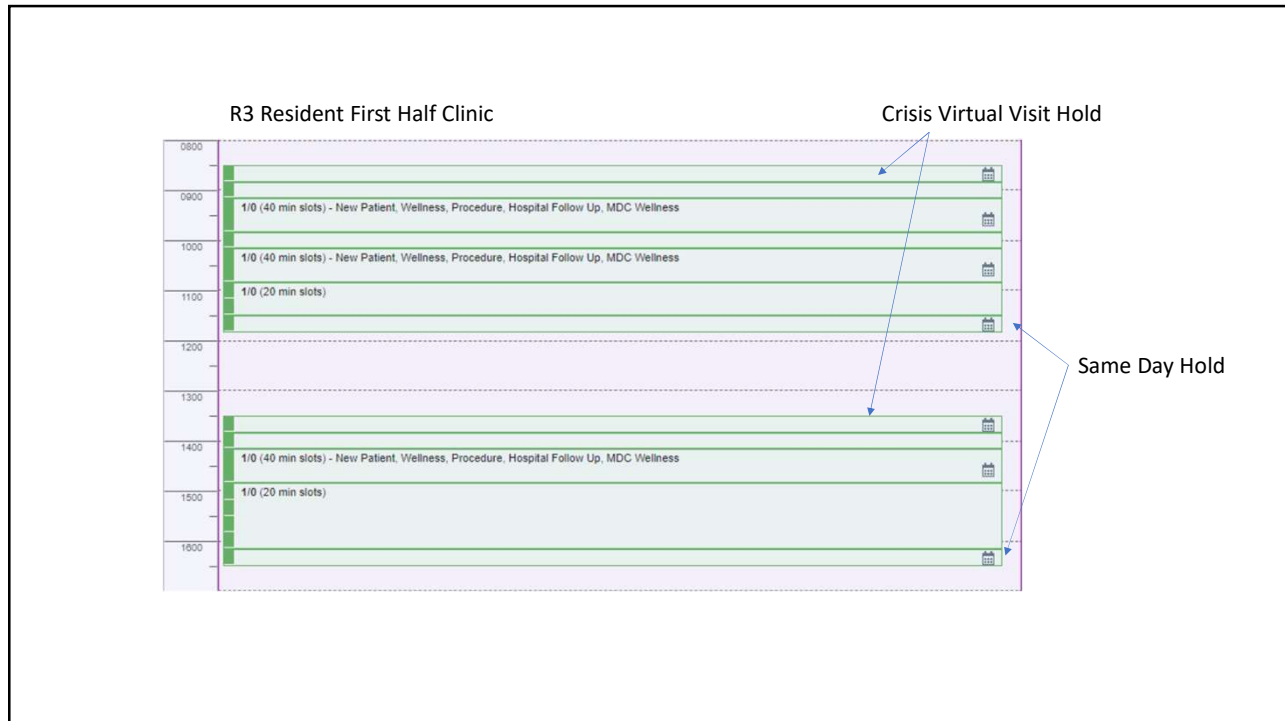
R3 Resident First Half Clinic

Crisis Virtual Visit Hold

0800

0900

1/0 (40 min slots) - New Patient, Wellness, Procedure, Hospital Follow Up, MDC Wellness

1000

1/0 (40 min slots) - New Patient, Wellness, Procedure, Hospital Follow Up, MDC Wellness

1100

1/0 (20 min slots)

1200

Same Day Hold

1300

1400

1/0 (40 min slots) - New Patient, Wellness, Procedure, Hospital Follow Up, MDC Wellness

1500

1/0 (20 min slots)

1600